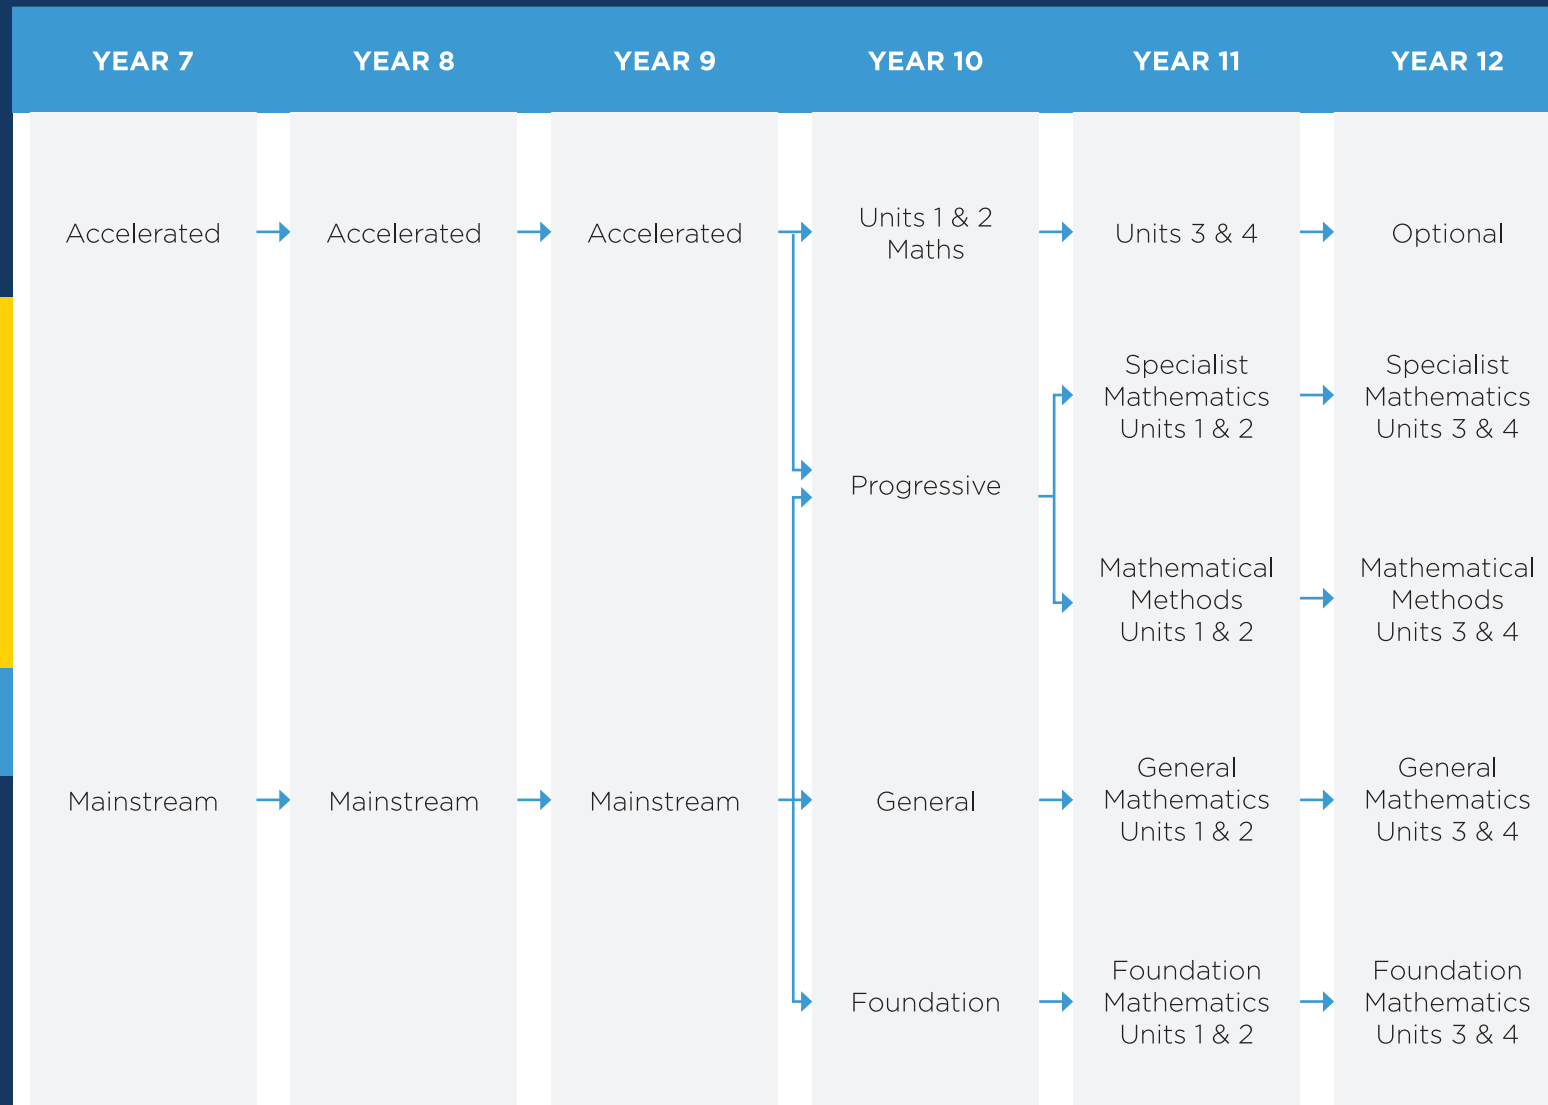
| YEAR 7 | YEAR 8 | YEAR 9 | YEAR 10 | YEAR 11 | YEAR 12 |
|---|---|---|---|---|---|
| Accelerated | Accelerated | Accelerated | Units 1 & 2 Maths | Units 3 & 4 | Optional |
| | | | Progressive | Specialist Mathematics Units 1 & 2 | Specialist Mathematics Units 3 & 4 |
| | | | | Mathematical Methods Units 1 & 2 | Mathematical Methods Units 3 & 4 |
| Mainstream | Mainstream | Mainstream | General | General Mathematics Units 1 & 2 | General Mathematics Units 3 & 4 |
| | | | Foundation | Foundation Mathematics Units 1 & 2 | Foundation Mathematics Units 3 & 4 |